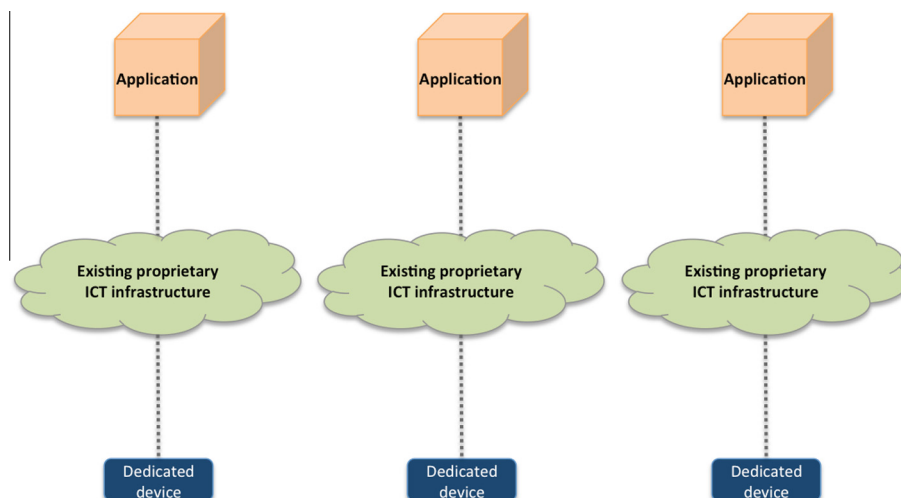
Application

Application

Application

Existing proprietary ICT infrastructure

Existing proprietary ICT infrastructure

Existing proprietary ICT infrastructure

Dedicated device

Dedicated device

Dedicated device